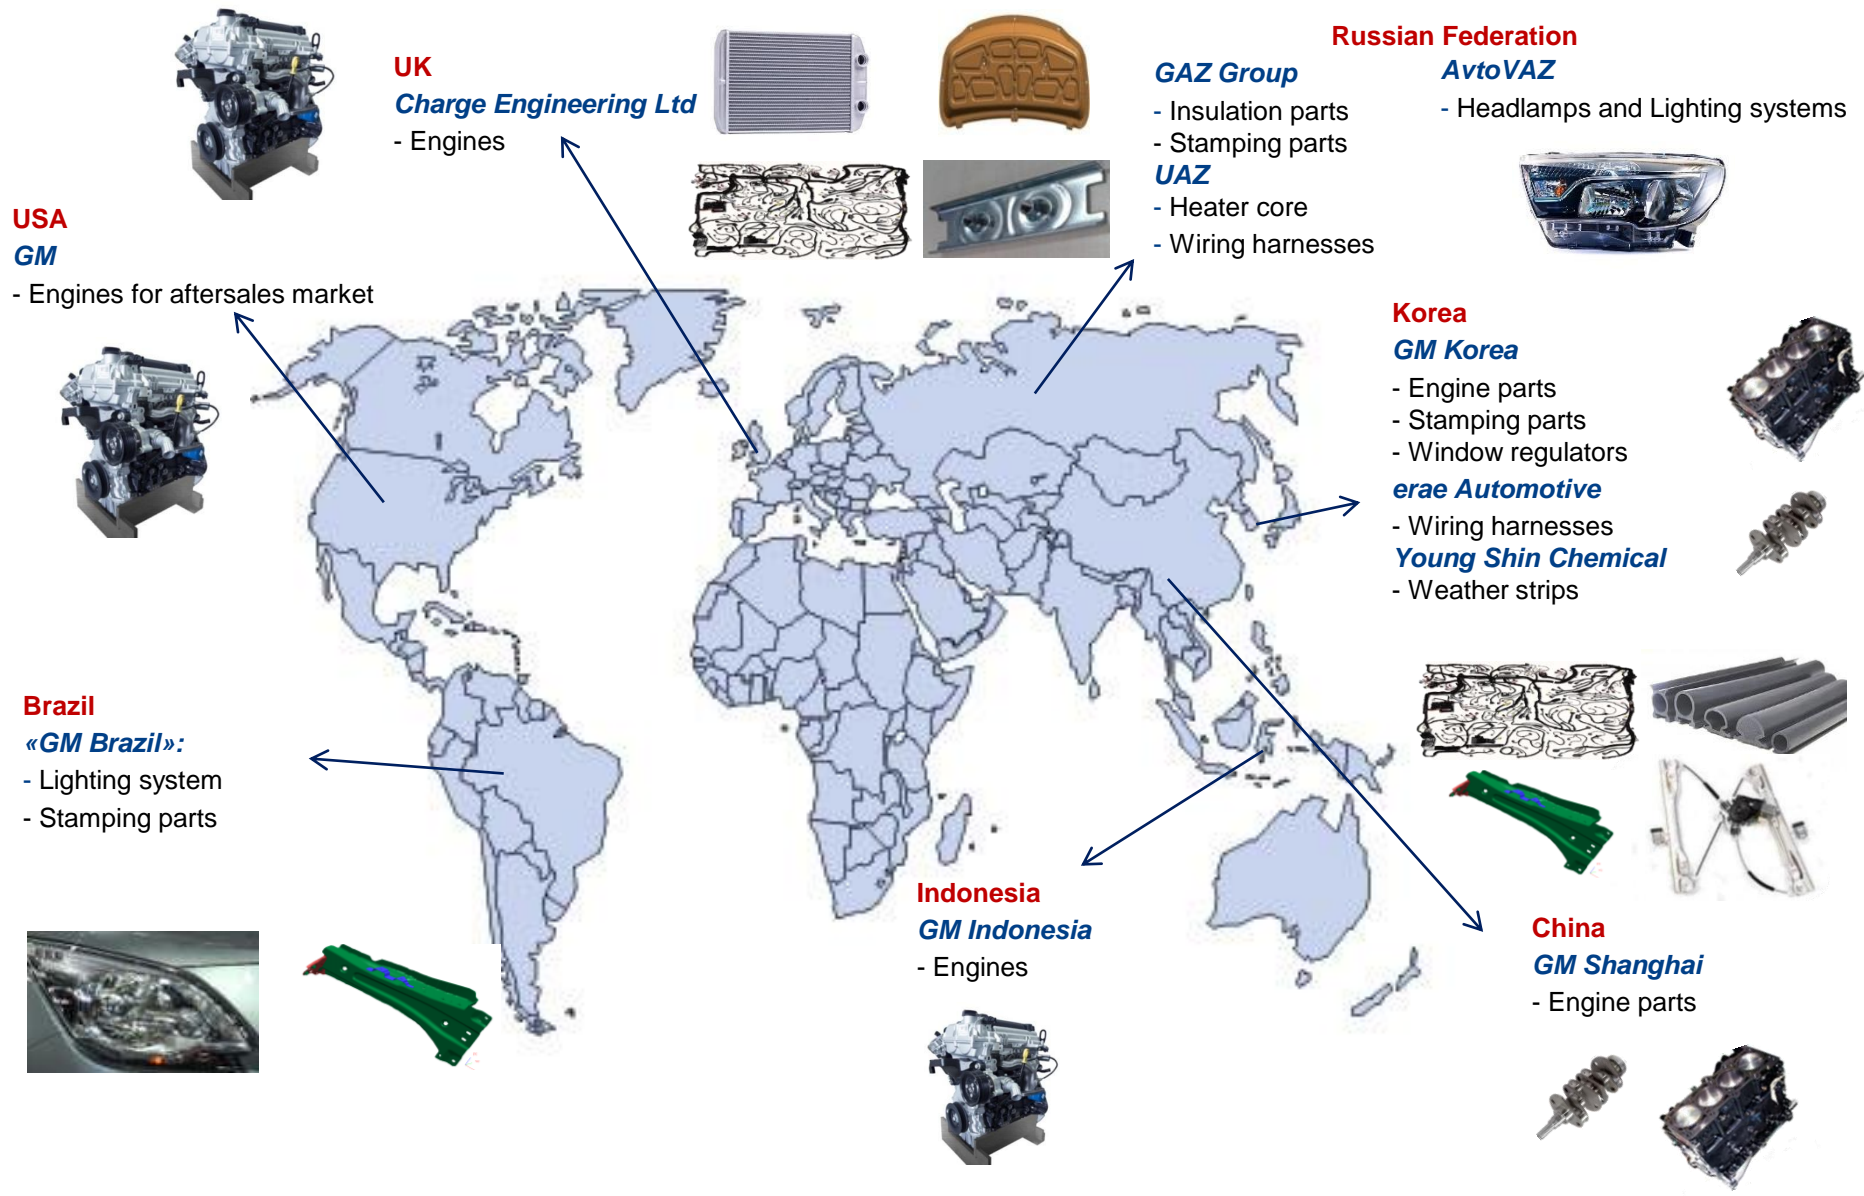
UK
Charge Engineering Ltd
- Engines

Russian Federation
GAZ Group
- Insulation parts
- Stamping parts
UAZ
- Heater core
- Wiring harnesses

AvtoVAZ
- Headlamps and Lighting systems

USA
GM
- Engines for aftersales market

Korea
GM Korea
- Engine parts
- Stamping parts
- Window regulators
erae Automotive
- Wiring harnesses
Young Shin Chemical
- Weather strips

Brazil
«GM Brazil»:
- Lighting system
- Stamping parts

Indonesia
GM Indonesia
- Engines

China
GM Shanghai
- Engine parts